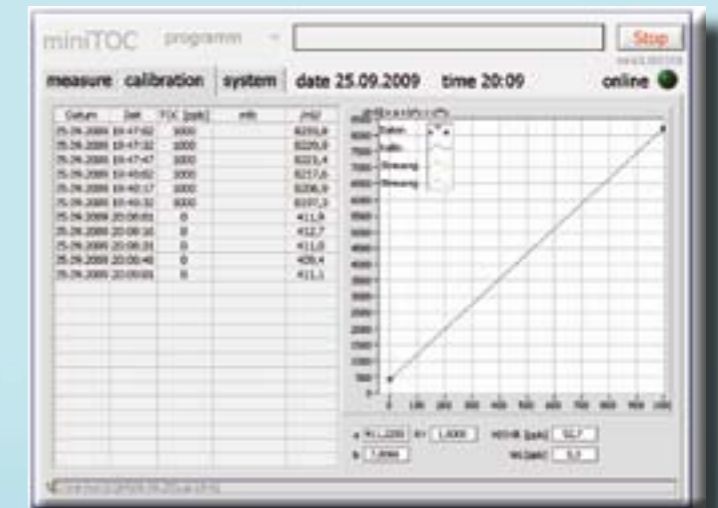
miniTOC programm Stop

measure calibration system date 25.09.2009 time 20:09 online

| Datum | Zeit | TOC [ppb] | mh | [mS] |
|---|---|---|---|---|
| 25.09.2009 | 19:47:02 | 1000 | | 8255,8 |
| 25.09.2009 | 19:47:32 | 1000 | | 8226,8 |
| 25.09.2009 | 19:47:47 | 1000 | | 8223,4 |
| 25.09.2009 | 19:49:02 | 1000 | | 8257,6 |
| 25.09.2009 | 19:49:17 | 1000 | | 8206,9 |
| 25.09.2009 | 19:49:32 | 1000 | | 8197,3 |
| 25.09.2009 | 20:08:01 | 0 | | 411,9 |
| 25.09.2009 | 20:08:16 | 0 | | 412,7 |
| 25.09.2009 | 20:08:31 | 0 | | 411,0 |
| 25.09.2009 | 20:08:46 | 0 | | 409,4 |
| 25.09.2009 | 20:09:01 | 0 | | 411,1 |

Daten
Kalib.
Streuung
Streuung

9000
8000
7000
6000
5000
4000
3000
2000
1000
500
0

0 100 200 300 400 500 600 700 800 900 1000

a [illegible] R² 1,0000 NG [ppb] 50,7
b 7,8066 BG [ppb] 5,5

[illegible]